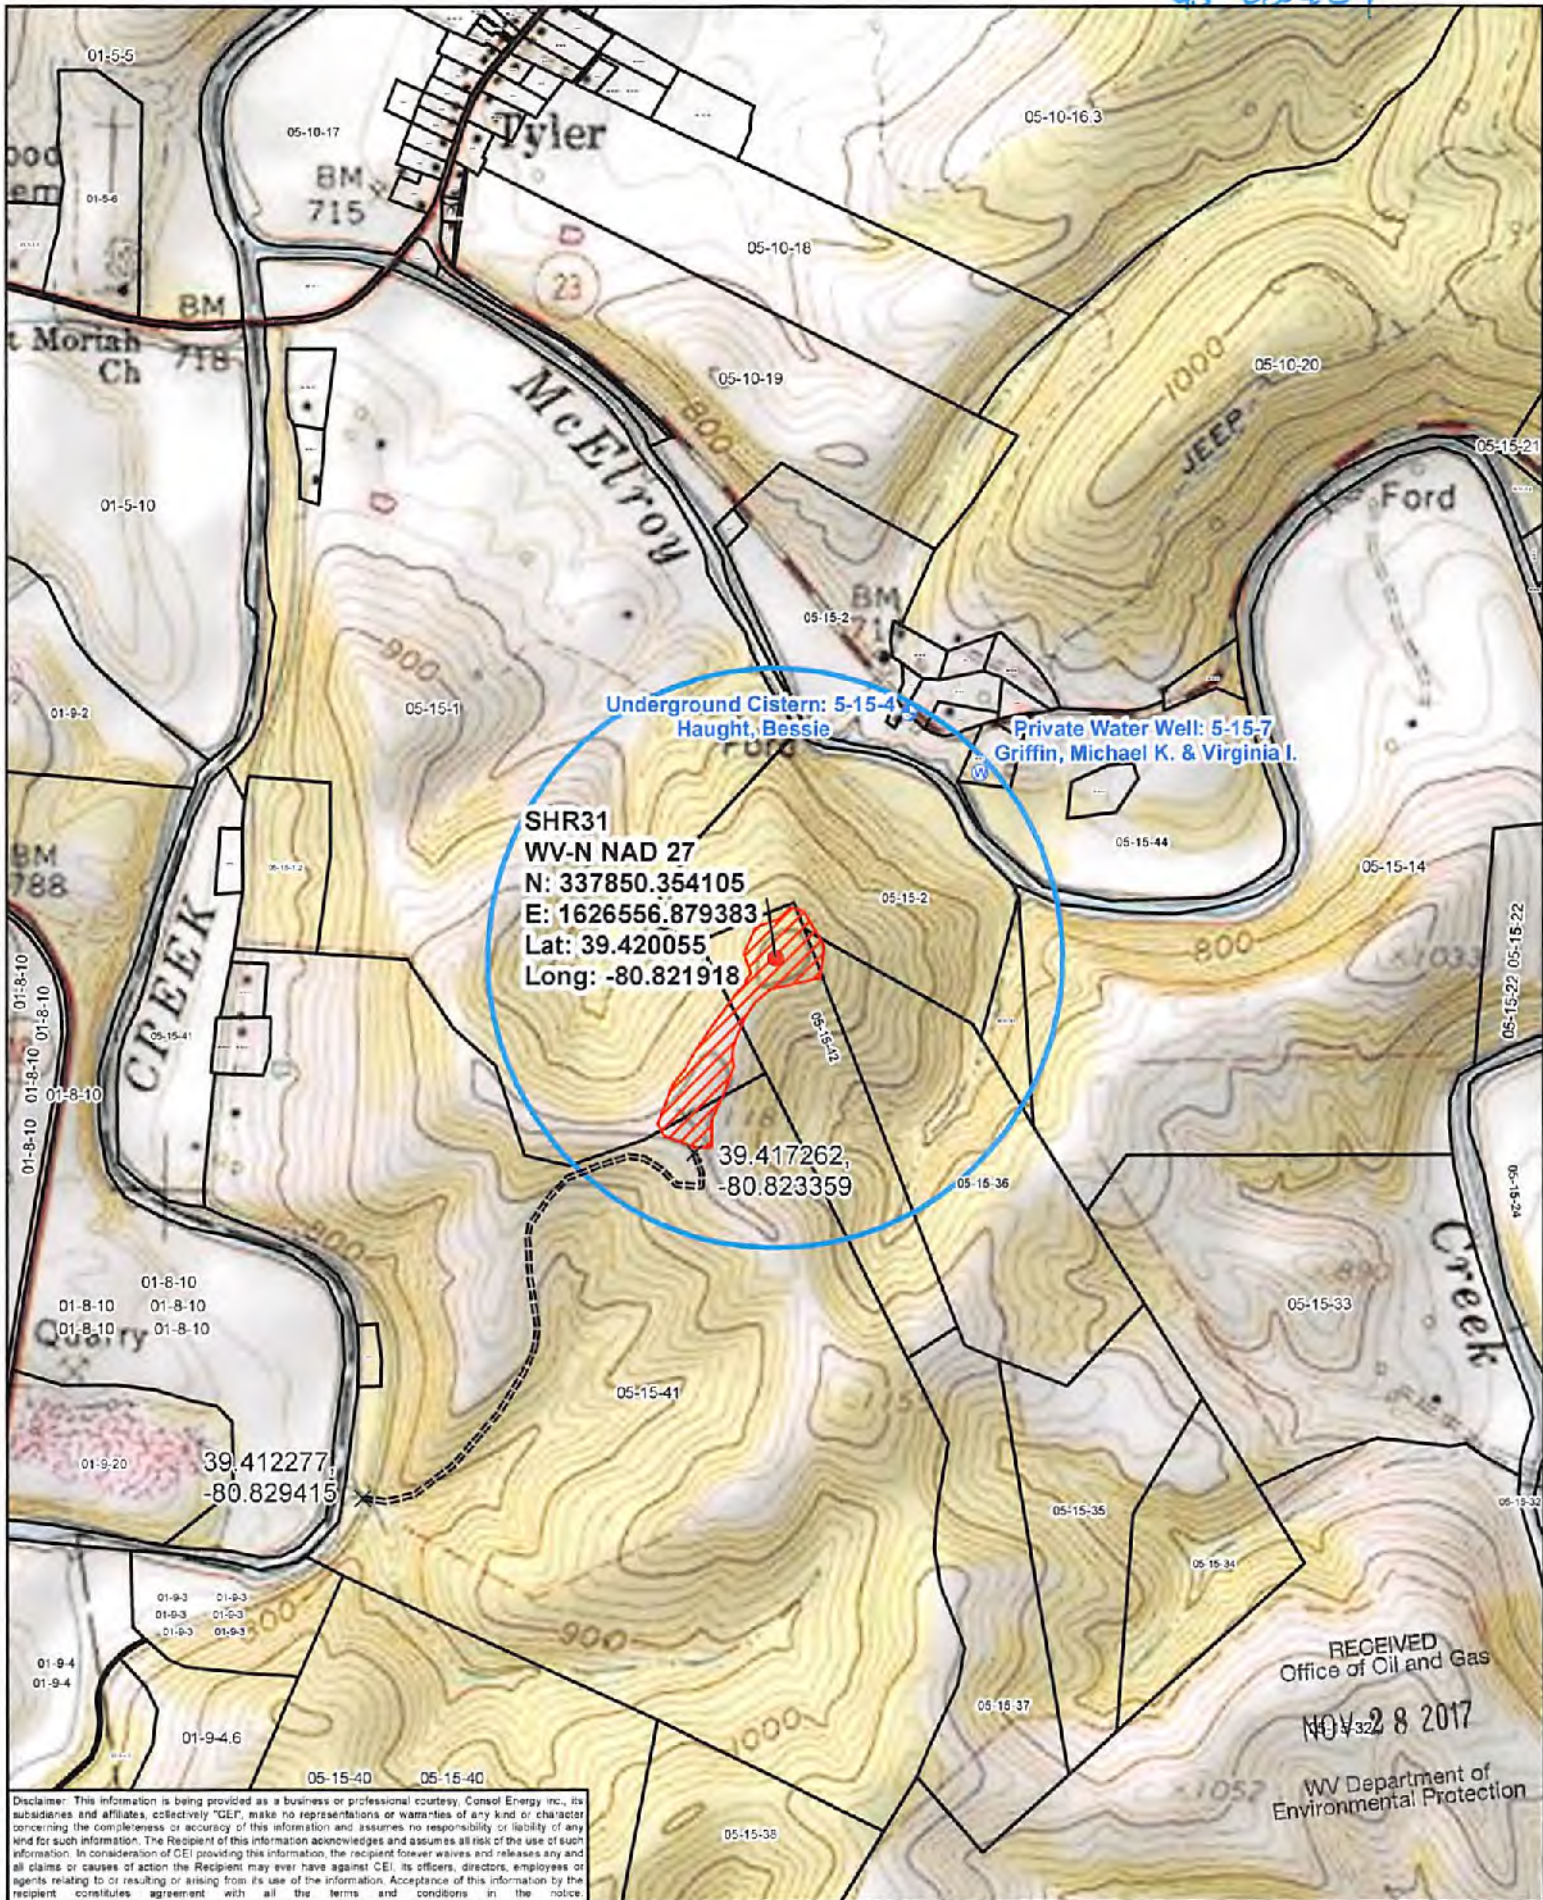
01-5-5
Tyler
05-10-16.3
05-10-17
BM 715
01-5-6
05-10-18
23
BM 718
t Moriah Ch
McElroy
05-10-19
1000
05-10-20
800
JEEP
05-15-21
Ford
01-5-10
BM 71
05-15-2
900
01-9-2
05-15-1
Underground Cistern: 5-15-4
Haught, Bessie
Private Water Well: 5-15-7
Griffin, Michael K. & Virginia I.
SHR31
WV-N NAD 27
N: 337850.354105
E: 1626556.879383
Lat: 39.420055
Long: -80.821918
05-15-44
05-15-14
BM 788
05-15-2
800
05-15-22
05-15-22
01-8-10
01-8-10
01-8-10
01-8-10
01-8-10
CREEK
05-15-41
05-15-42
39.417262,
-80.823359
05-15-36
Creek
01-8-10
01-8-10
01-8-10
01-8-10
01-8-10
Quarry
05-15-33
05-15-41
01-9-20
39.412277,
-80.829415
05-15-35
05-15-34
01-9-3
01-9-3
01-9-3
01-9-3
01-9-3
01-9-3
900
01-9-4
01-9-4
01-9-4.6
05-15-37
1000
RECEIVED
Office of Oil and Gas
NOV 2 8 2017
WV Department of
Environmental Protection
05-15-40
05-15-40
05-15-38
1052
Disclaimer: This information is being provided as a business or professional courtesy. Consol Energy Inc., its subsidiaries and affiliates, collectively "CEI", make no representations or warranties of any kind or character concerning the completeness or accuracy of this information and assumes no responsibility or liability of any kind for such information. The Recipient of this information acknowledges and assumes all risk of the use of such information. In consideration of CEI providing this information, the recipient forever waives and releases any and all claims or causes of action the Recipient may ever have against CEI, its officers, directors, employees or agents relating to or resulting or arising from its use of the information. Acceptance of this information by the recipient constitutes agreement with all the terms and conditions in the notice.